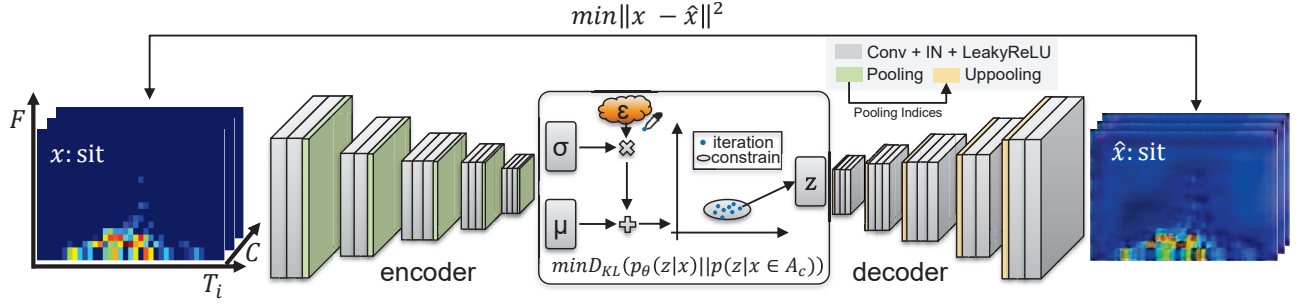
$min\|x - \hat{x}\|^2$

Conv + IN + LeakyReLU
Pooling
Uppooling
Pooling Indices

$F$
$x$: sit
$C$
$T_i$

encoder

ε
σ
μ
iteration
constrain
z
$minD_{KL}(p_\theta(z|x)||p(z|x \in A_c))$

decoder

$\hat{x}$: sit